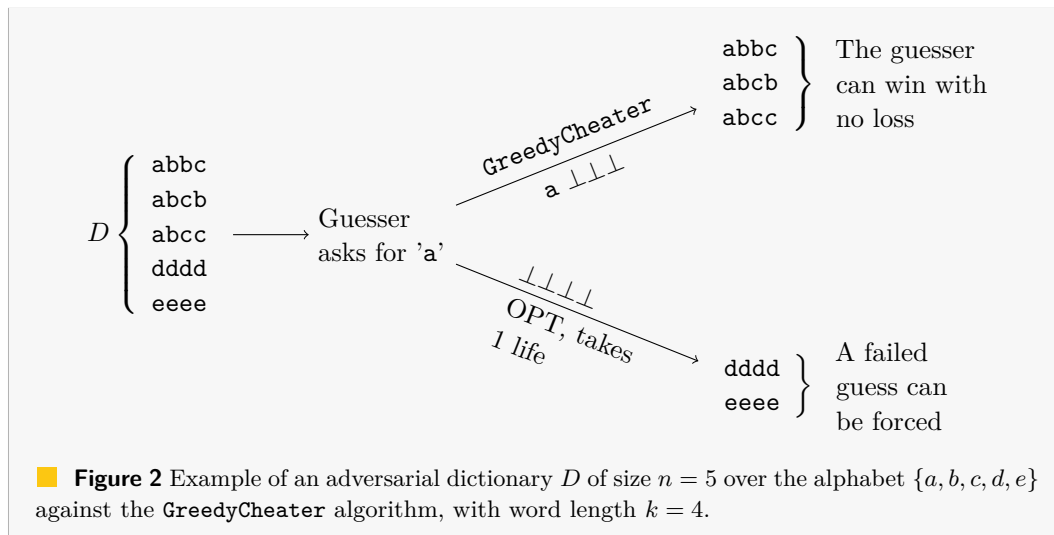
abbc
abcb
abcc

The guesser can win with no loss

GreedyCheater

a $\perp\perp\perp$

$D$

abbc
abcb
abcc
dddd
eeee

Guesser asks for 'a'

$\perp\perp\perp\perp$

OPT, takes 1 life

dddd
eeee

A failed guess can be forced

**Figure 2** Example of an adversarial dictionary $D$ of size $n = 5$ over the alphabet $\{a, b, c, d, e\}$ against the GreedyCheater algorithm, with word length $k = 4$.